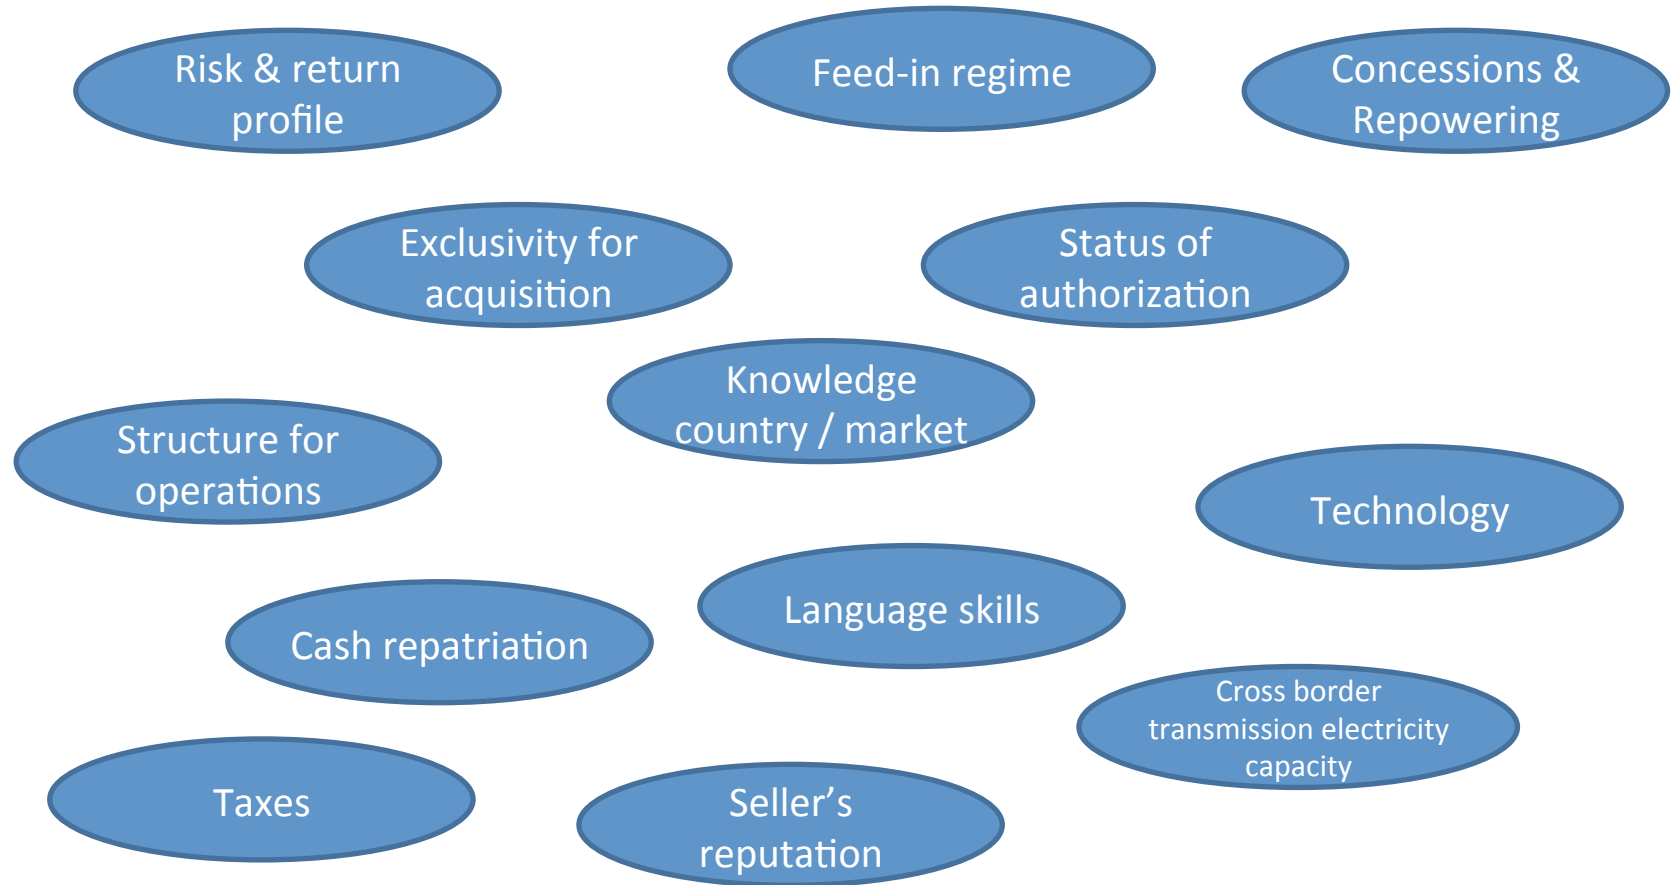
Risk & return profile

Feed-in regime

Concessions & Repowering

Exclusivity for acquisition

Status of authorization

Knowledge country / market

Structure for operations

Technology

Language skills

Cash repatriation

Cross border transmission electricity capacity

Taxes

Seller’s reputation